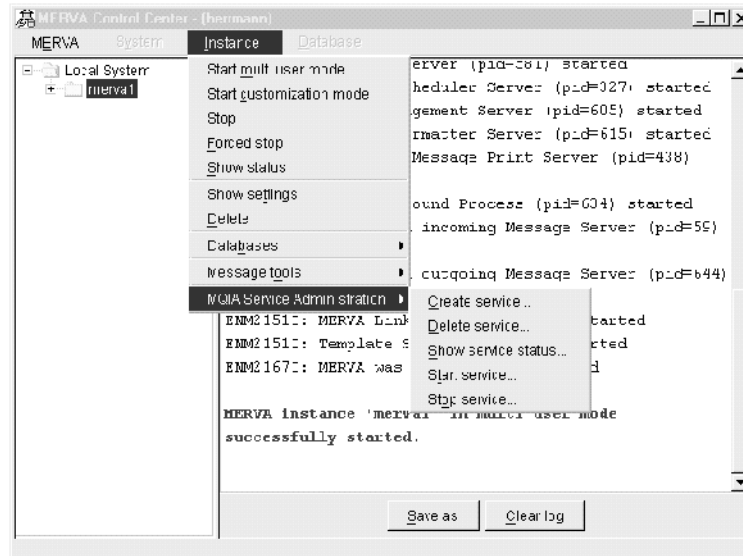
MERVA Control Center - (hermann)

MERVA System Instance Database

Local System
merva1

Start multi user mode
Start customization mode
Stop
Forced stop
Show status
Show settings
Delete
Databases
Message tools
MQIA Service Administration

Create service...
Delete service...
Show service status...
Start service...
Stop service...

erver (pid=581) started
heduler Server (pid=327) started
gement Server (pid=605) started
rmatter Server (pid=615) started
Message Print Server (pid=438)

ound Process (pid=604) started
incoming Message Server (pid=59)

outgoing Message Server (pid=644)

ENM2151I: MERVA Link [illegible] tarted
ENM2151I: Template S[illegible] rted
ENM2167I: MERVA was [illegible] d

MERVA instance 'merva1' in multi user mode successfully started.

Save as
Clear log